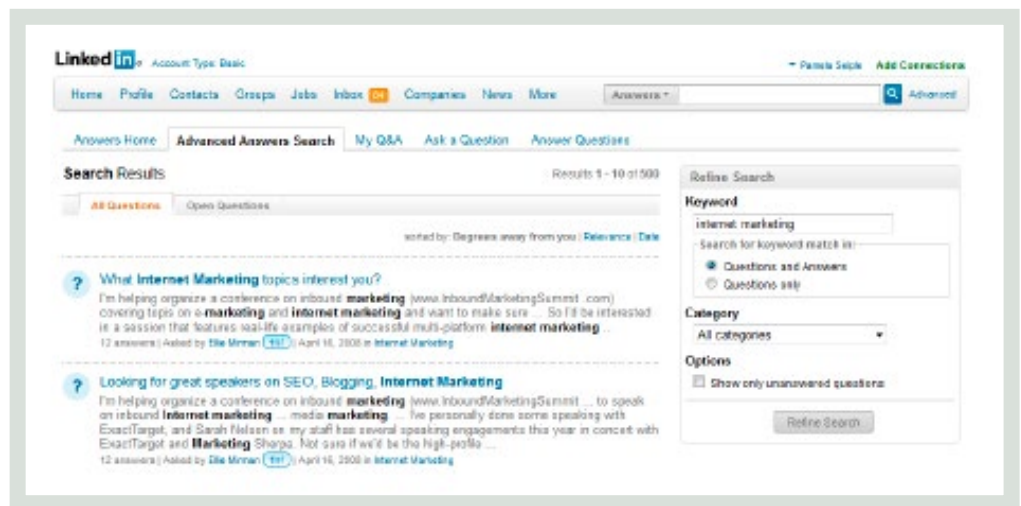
Linked in Account Type: Basic

Pamela Seiple Add Connections

Home Profile Contacts Groups Jobs Inbox 24 Companies News More

Answers Advanced

Answers Home Advanced Answers Search My Q&A Ask a Question Answer Questions

Search Results

Results 1 - 10 of 500

All Questions Open Questions

sorted by: Degrees away from you | Relevance | Date

What Internet Marketing topics interest you?

I'm helping organize a conference on inbound marketing (www.InboundMarketingSummit .com) covering topics on e-marketing and internet marketing and want to make sure ... So I'd be interested in a session that features real-life examples of successful multi-platform internet marketing ...

12 answers | Asked by Ellie Mirman 1st | April 16, 2008 in Internet Marketing

Looking for great speakers on SEO, Blogging, Internet Marketing

I'm helping organize a conference on inbound marketing (www.InboundMarketingSummit ... to speak on inbound Internet marketing ... media marketing ... I've personally done some speaking with ExactTarget, and Sarah Nelson so my staff has several speaking engagements this year in concert with ExactTarget and Marketing Sherpa. Not sure if we'll be the high-profile ...

12 answers | Asked by Ellie Mirman 1st | April 16, 2008 in Internet Marketing

Refine Search

Keyword

internet marketing

Search for keyword match in:

Questions and Answers

Questions only

Category

All categories

Options

Show only unanswered questions

Refine Search